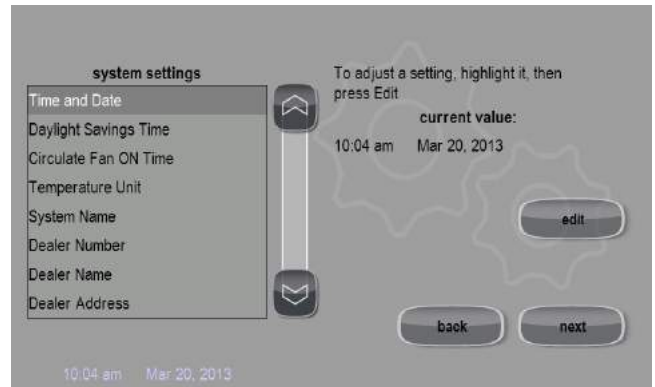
system settings

Time and Date
Daylight Savings Time
Circulate Fan ON Time
Temperature Unit
System Name
Dealer Number
Dealer Name
Dealer Address

To adjust a setting, highlight it, then press Edit

current value:

10:04 am Mar 20, 2013

edit

back

next

10:04 am Mar 20, 2013